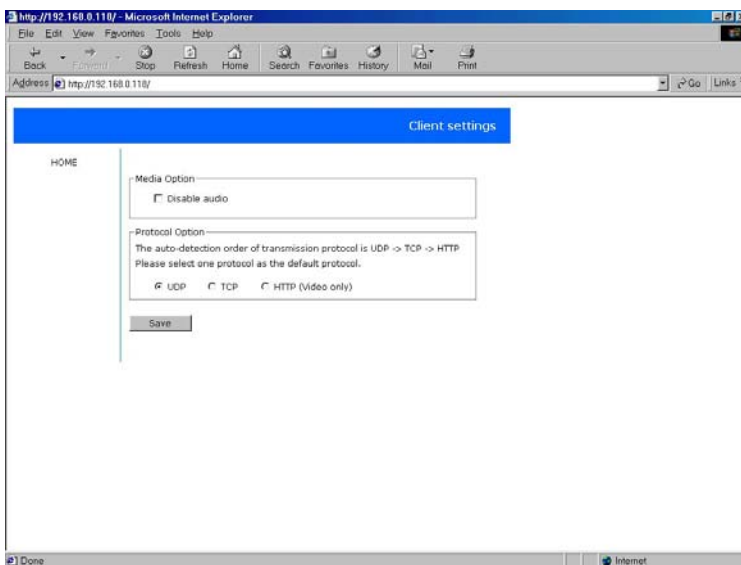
http://192.168.0.118/ - Microsoft Internet Explorer

File Edit View Favorites Tools Help

Back Forward Stop Refresh Home Search Favorites History Mail Print

Address http://192.168.0.118/

Go Links

Client settings

HOME

Media Option

Disable audio

Protocol Option

The auto-detection order of transmission protocol is UDP -> TCP -> HTTP
Please select one protocol as the default protocol.

UDP TCP HTTP (Video only)

Save

Done

Internet